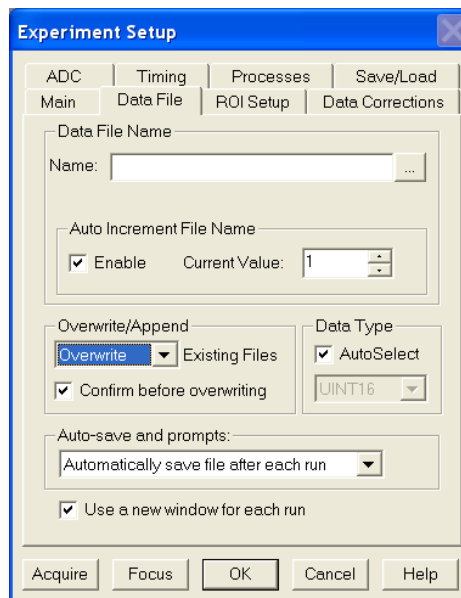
Experiment Setup

ADC | Timing | Processes | Save/Load
Main | Data File | ROI Setup | Data Corrections

Data File Name
Name: ...

Auto Increment File Name
Enable Current Value: 1

Overwrite/Append
Overwrite Existing Files
Confirm before overwriting

Data Type
AutoSelect
UINT16

Auto-save and prompts:
Automatically save file after each run

Use a new window for each run

Acquire Focus OK Cancel Help